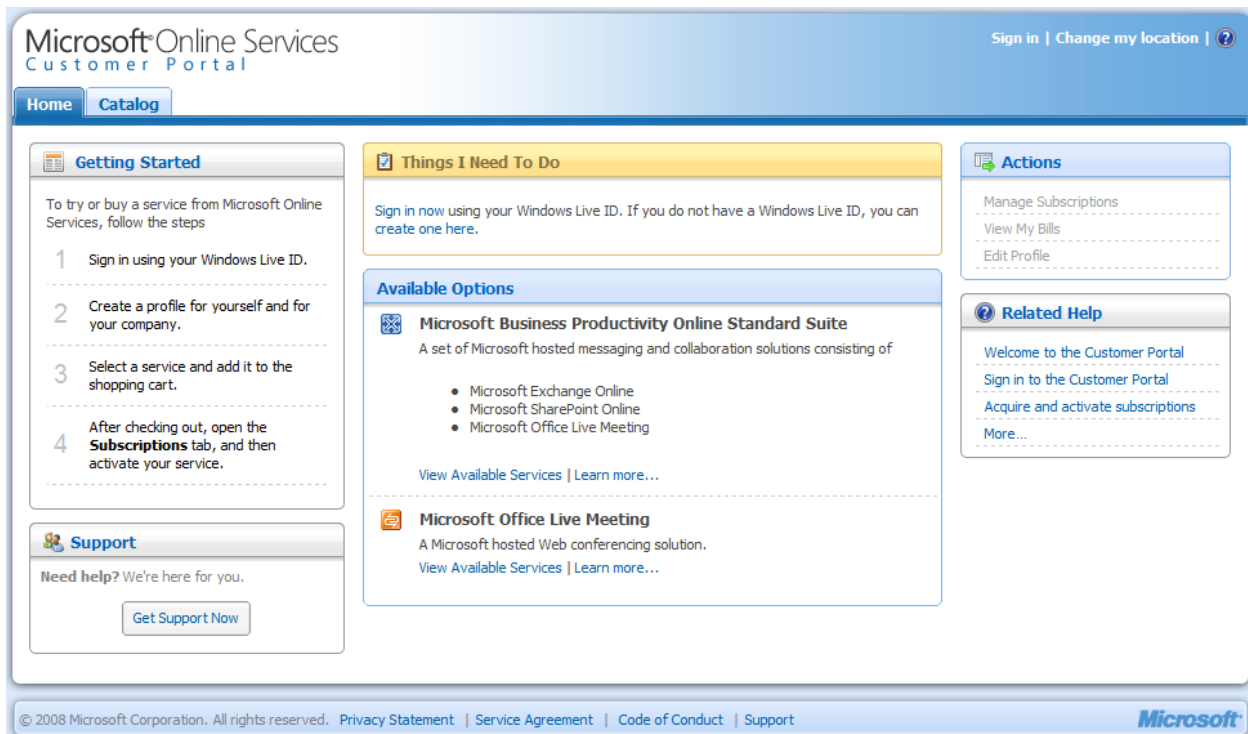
Microsoft® Online Services
Customer Portal

Sign in | Change my location |

Home | Catalog

Getting Started

To try or buy a service from Microsoft Online Services, follow the steps

1 Sign in using your Windows Live ID.

2 Create a profile for yourself and for your company.

3 Select a service and add it to the shopping cart.

4 After checking out, open the **Subscriptions** tab, and then activate your service.

Support

**Need help?** We're here for you.

Get Support Now

Things I Need To Do

Sign in now using your Windows Live ID. If you do not have a Windows Live ID, you can create one here.

Available Options

Microsoft Business Productivity Online Standard Suite

A set of Microsoft hosted messaging and collaboration solutions consisting of

- Microsoft Exchange Online
- Microsoft SharePoint Online
- Microsoft Office Live Meeting

View Available Services | Learn more...

Microsoft Office Live Meeting

A Microsoft hosted Web conferencing solution.

View Available Services | Learn more...

Actions

Manage Subscriptions
View My Bills
Edit Profile

Related Help

Welcome to the Customer Portal
Sign in to the Customer Portal
Acquire and activate subscriptions
More...

© 2008 Microsoft Corporation. All rights reserved. Privacy Statement | Service Agreement | Code of Conduct | Support

Microsoft